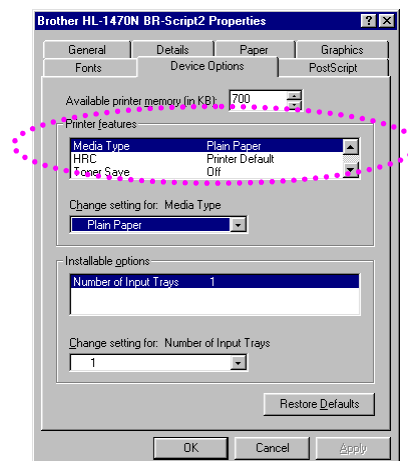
Brother HL-1470N BR-Script2 Properties

?
X

General
Details
Paper
Graphics
Fonts
Device Options
PostScript

Available printer memory (in KB): 700

Printer features

| Media Type | Plain Paper |
|---|---|
| HRC | Printer Default |
| Toner Save | Off |

Change setting for: Media Type

Plain Paper

Installable options

Number of Input Trays 1

Change setting for: Number of Input Trays

1

Restore Defaults

OK
Cancel
Apply